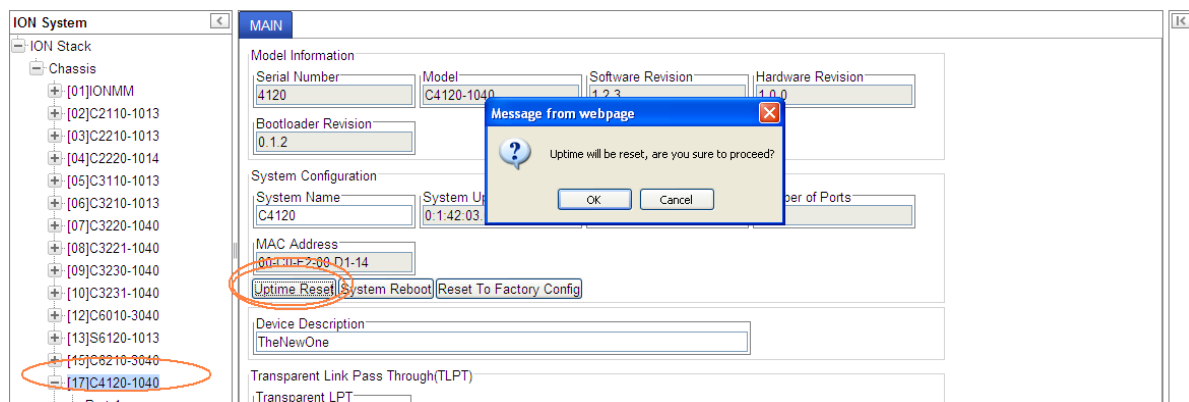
ION System

ION Stack
Chassis
[01]IONMM
[02]C2110-1013
[03]C2210-1013
[04]C2220-1014
[05]C3110-1013
[06]C3210-1013
[07]C3220-1040
[08]C3221-1040
[09]C3230-1040
[10]C3231-1040
[12]C6010-3040
[13]S6120-1013
[15]C6210-3040
[17]C4120-1040

MAIN

Model Information
Serial Number
4120
Model
C4120-1040
Software Revision
1.2.3
Hardware Revision
1.0.0
Bootloader Revision
0.1.2

System Configuration
System Name
C4120
System Up
0:1:42:03
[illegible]ber of Ports
MAC Address
00-C0-F2-00-D1-14
Uptime Reset
System Reboot
Reset To Factory Config

Device Description
TheNewOne

Transparent Link Pass Through(TLPT)
Transparent LPT

Message from webpage
Uptime will be reset, are you sure to proceed?
OK
Cancel